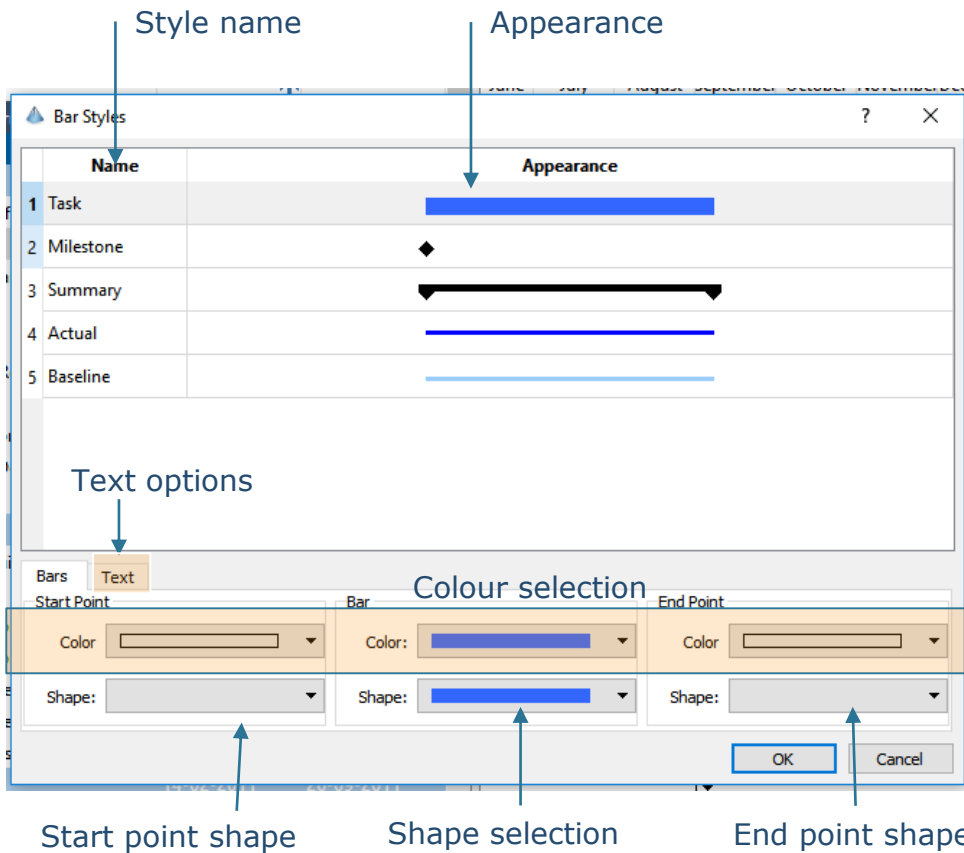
Style name

Appearance

June July August September October November Dec

Bar Styles

?

| | Name | Appearance |
|---|---|---|
| 1 | Task | |
| 2 | Milestone | |
| 3 | Summary | |
| 4 | Actual | |
| 5 | Baseline | |

Text options

Bars

Text

Colour selection

Start Point

Color

Shape:

Bar

Color:

Shape:

End Point

Color

Shape:

OK

Cancel

Start point shape

Shape selection

End point shape